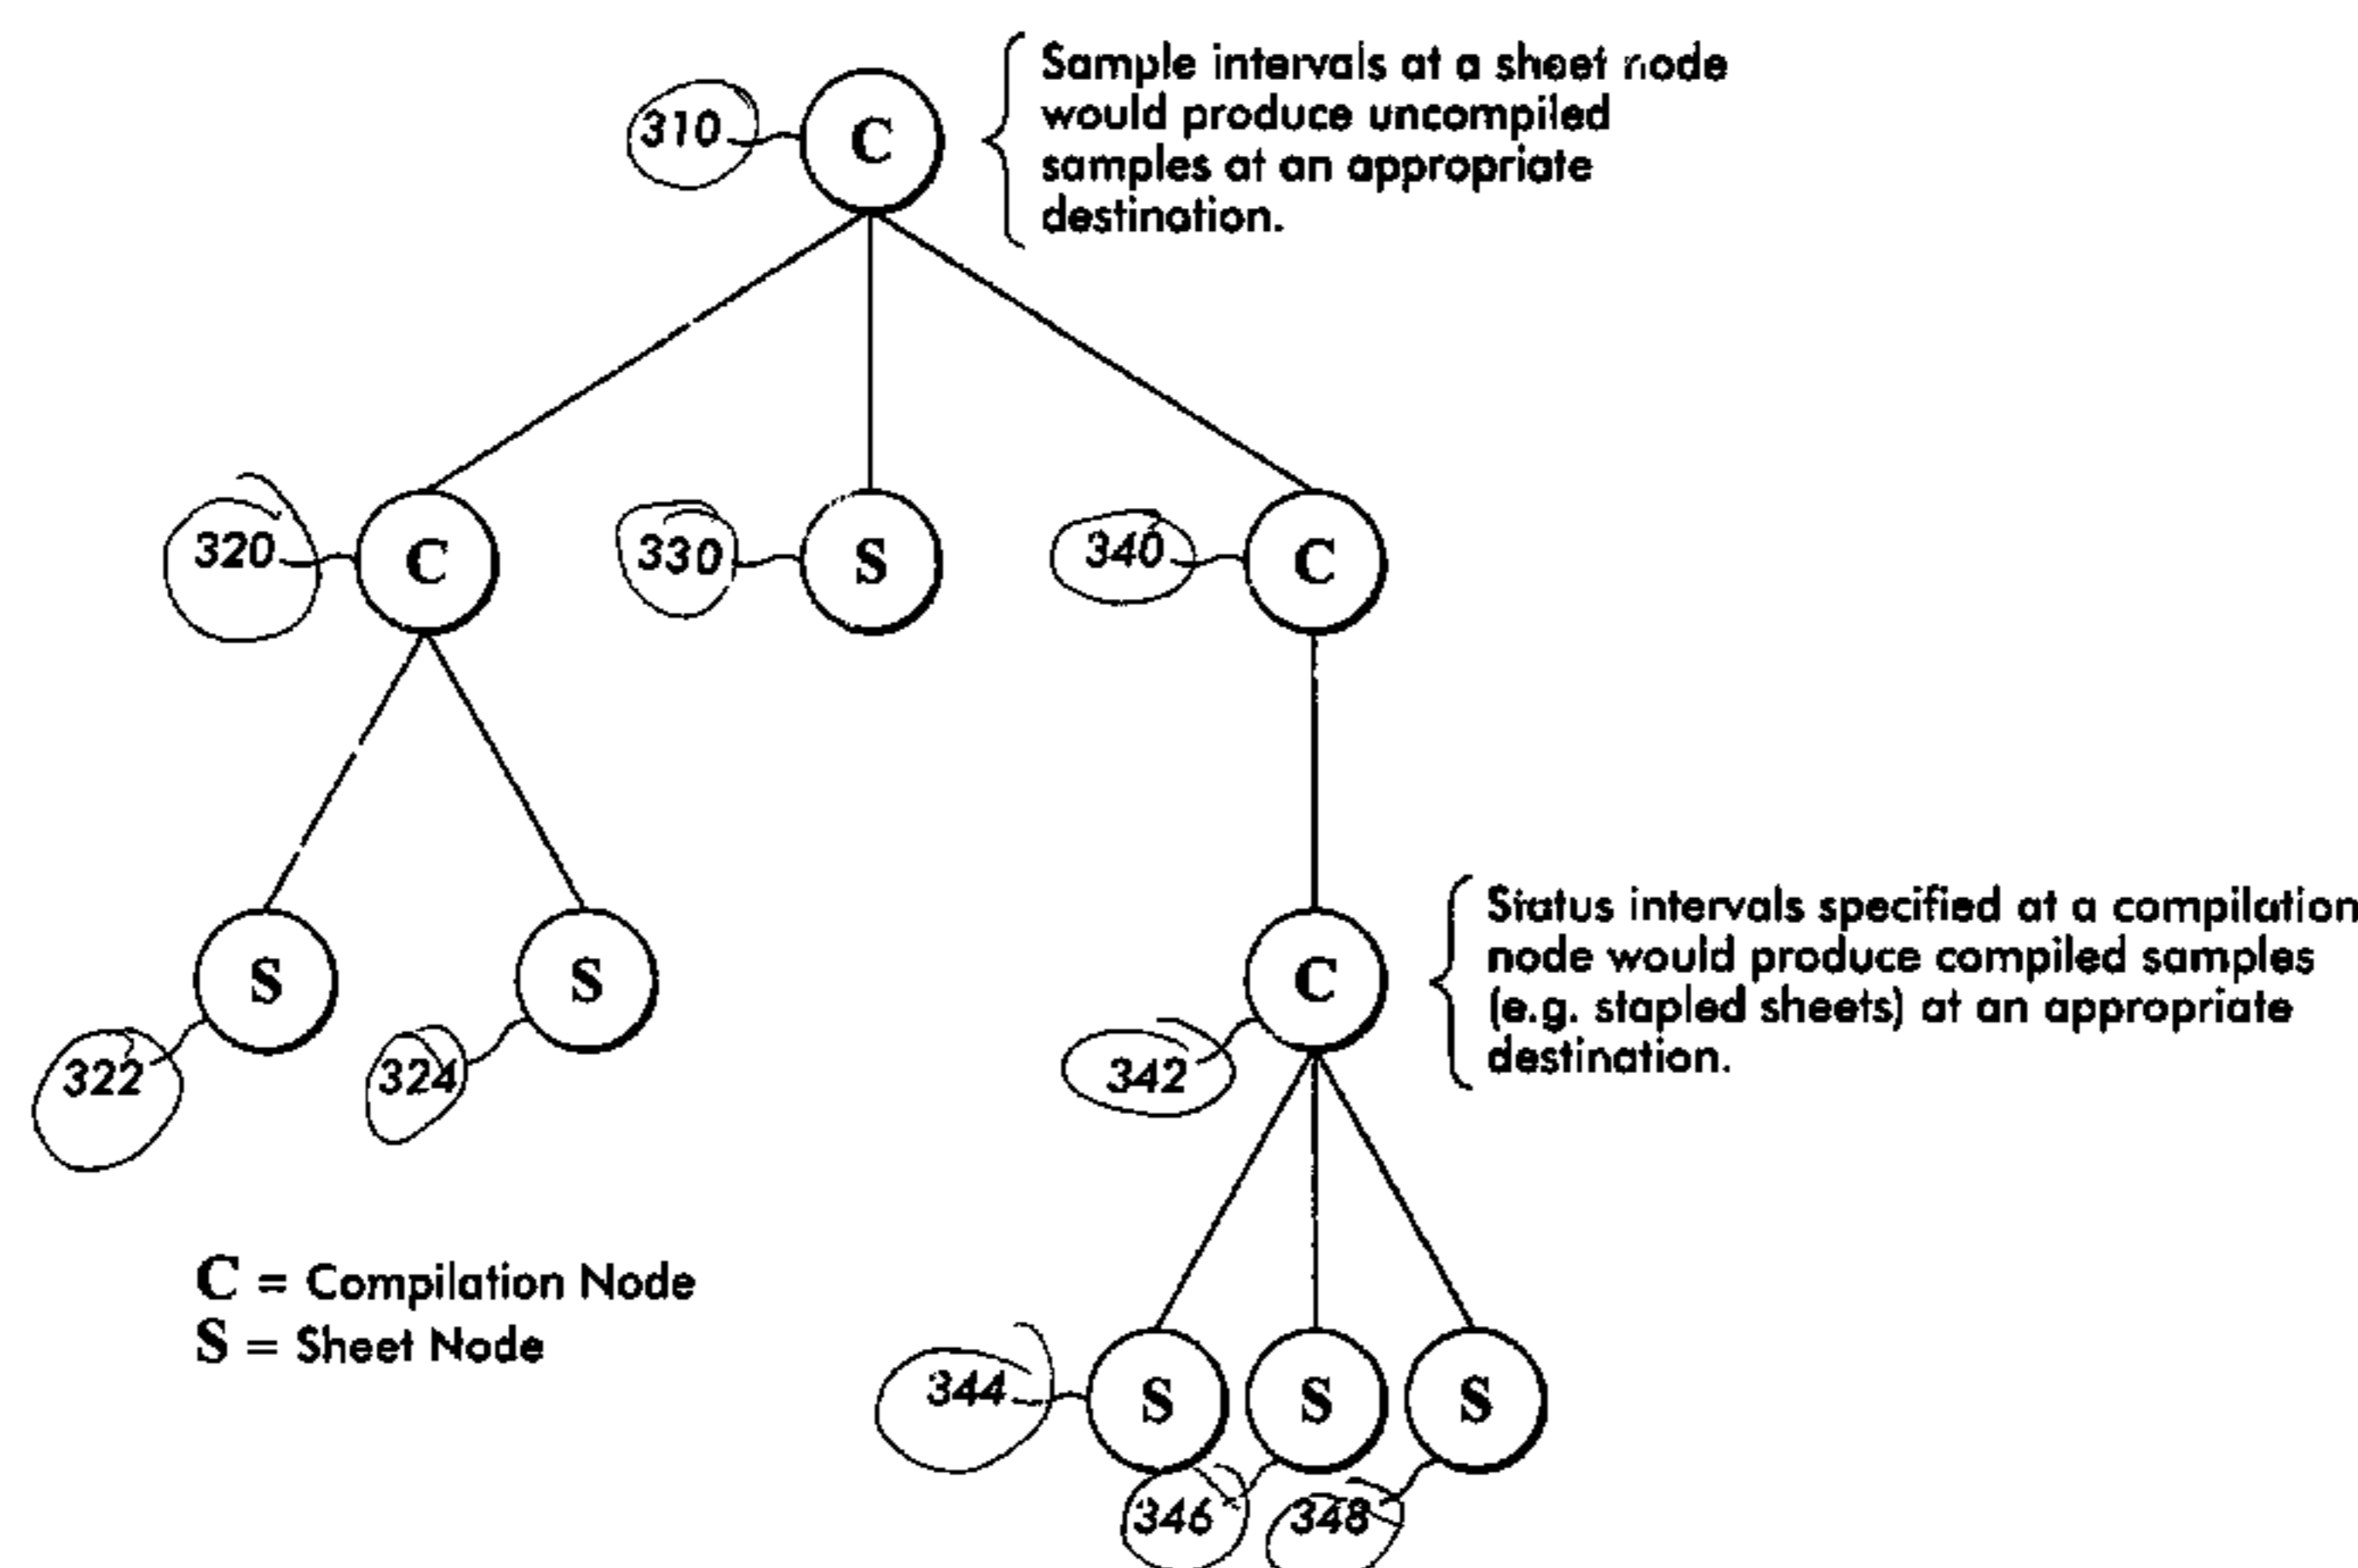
Sample intervals at a sheet node would produce uncompiled samples at an appropriate destination.

310
C

320
C

330
S

340
C

S
322

S
324

Status intervals specified at a compilation node would produce compiled samples (e.g. stapled sheets) at an appropriate destination.

C
342

C = Compilation Node
S = Sheet Node

344
S
S
S
346
348